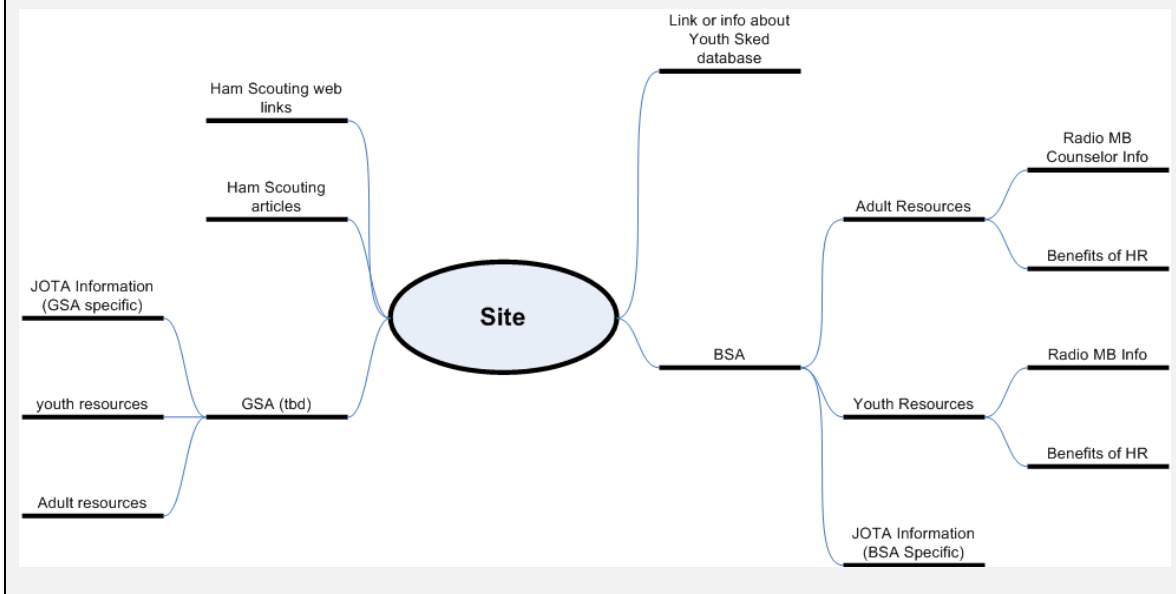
Site

Ham Scouting web links

Ham Scouting articles

GSA (tbd)

JOTA Information (GSA specific)

youth resources

Adult resources

Link or info about Youth Sked database

BSA

Adult Resources

Radio MB Counselor Info

Benefits of HR

Youth Resources

Radio MB Info

Benefits of HR

JOTA Information (BSA Specific)